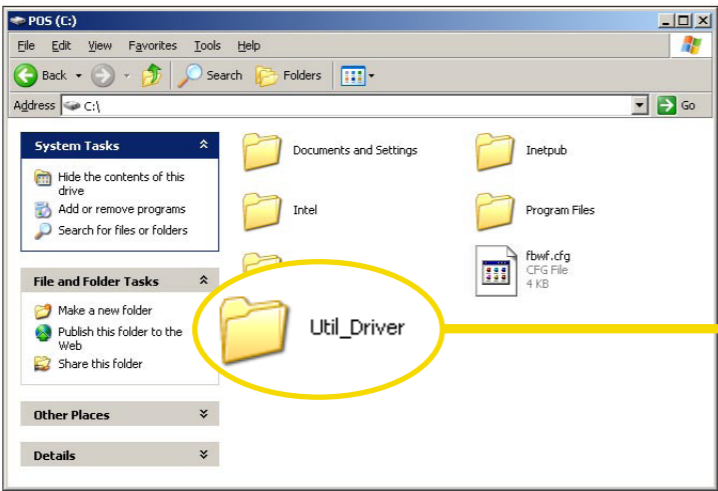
POS (C:)

File Edit View Favorites Tools Help

Back Search Folders

Address C:\ Go

System Tasks

Hide the contents of this drive

Add or remove programs

Search for files or folders

File and Folder Tasks

Make a new folder

Publish this folder to the Web

Share this folder

Other Places

Details

Documents and Settings

Inetpub

Intel

Program Files

fbwf.cfg
CFG File
4 KB

Util_Driver